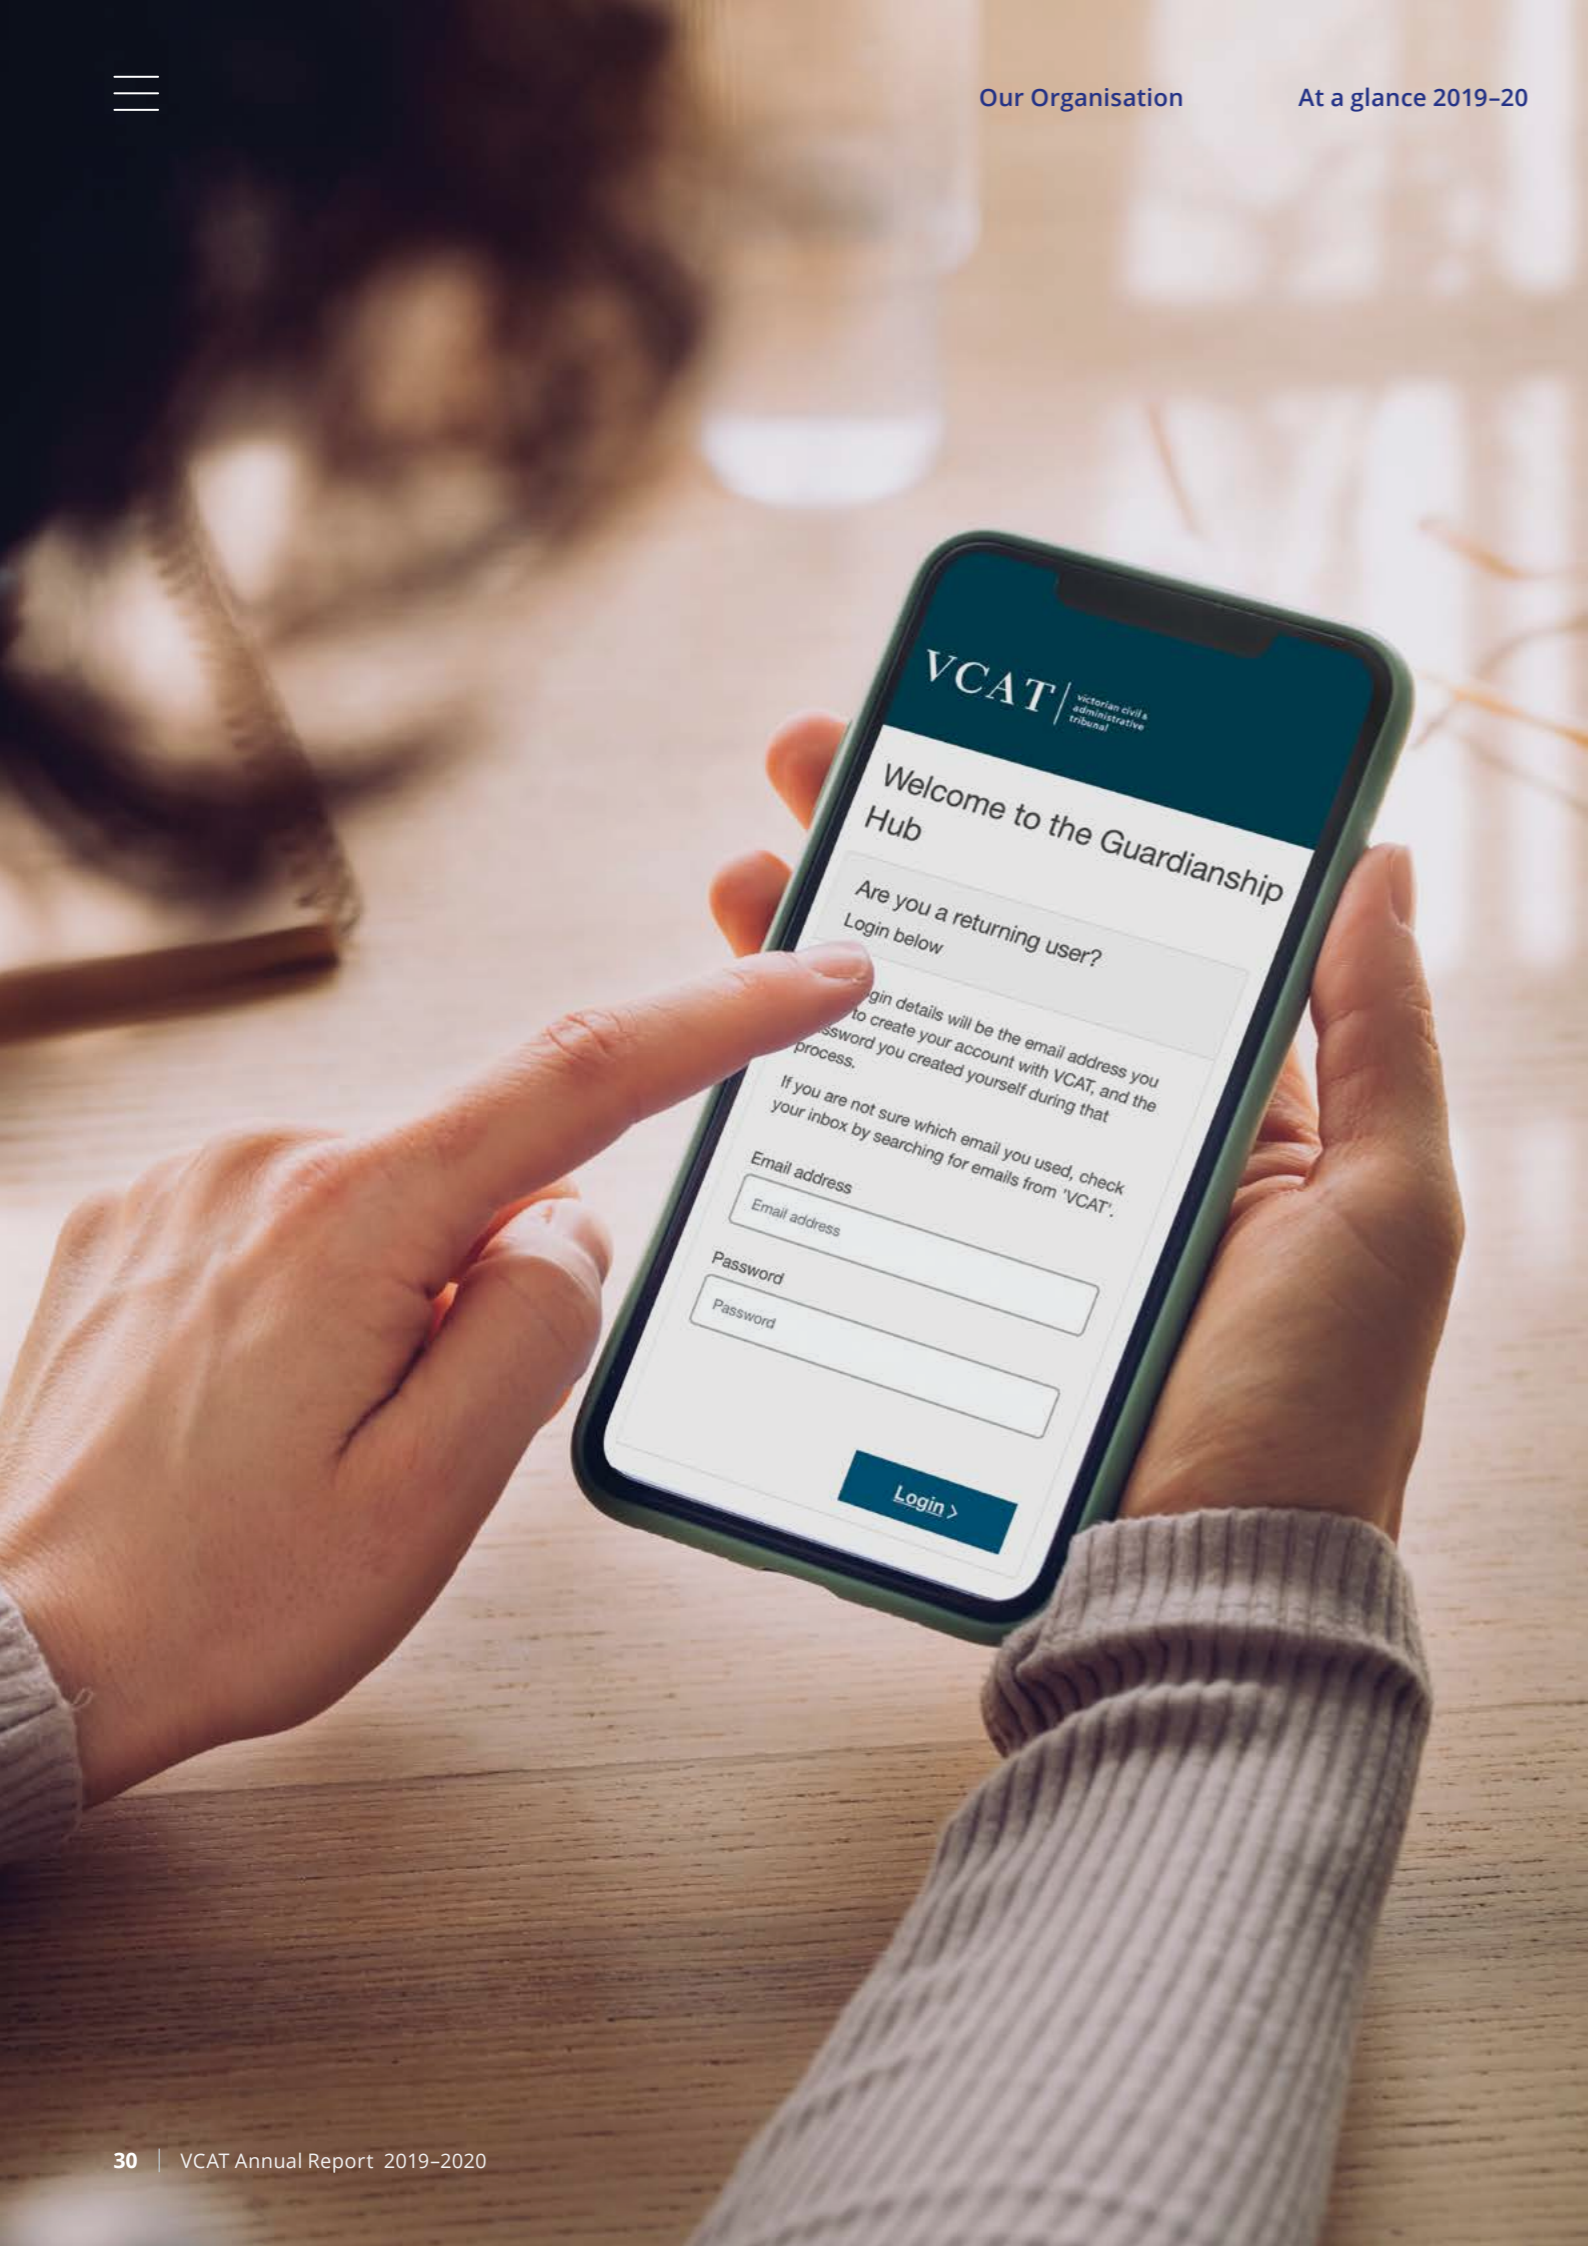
Our Organisation

At a glance 2019–20

VCAT | victorian civil & administrative tribunal

Welcome to the Guardianship Hub

Are you a returning user?

Login below

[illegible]gin details will be the email address you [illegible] to create your account with VCAT, and the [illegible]ssword you created yourself during that process.

If you are not sure which email you used, check your inbox by searching for emails from 'VCAT'.

Email address

Email address

Password

Password

Login >

30 | VCAT Annual Report 2019–2020